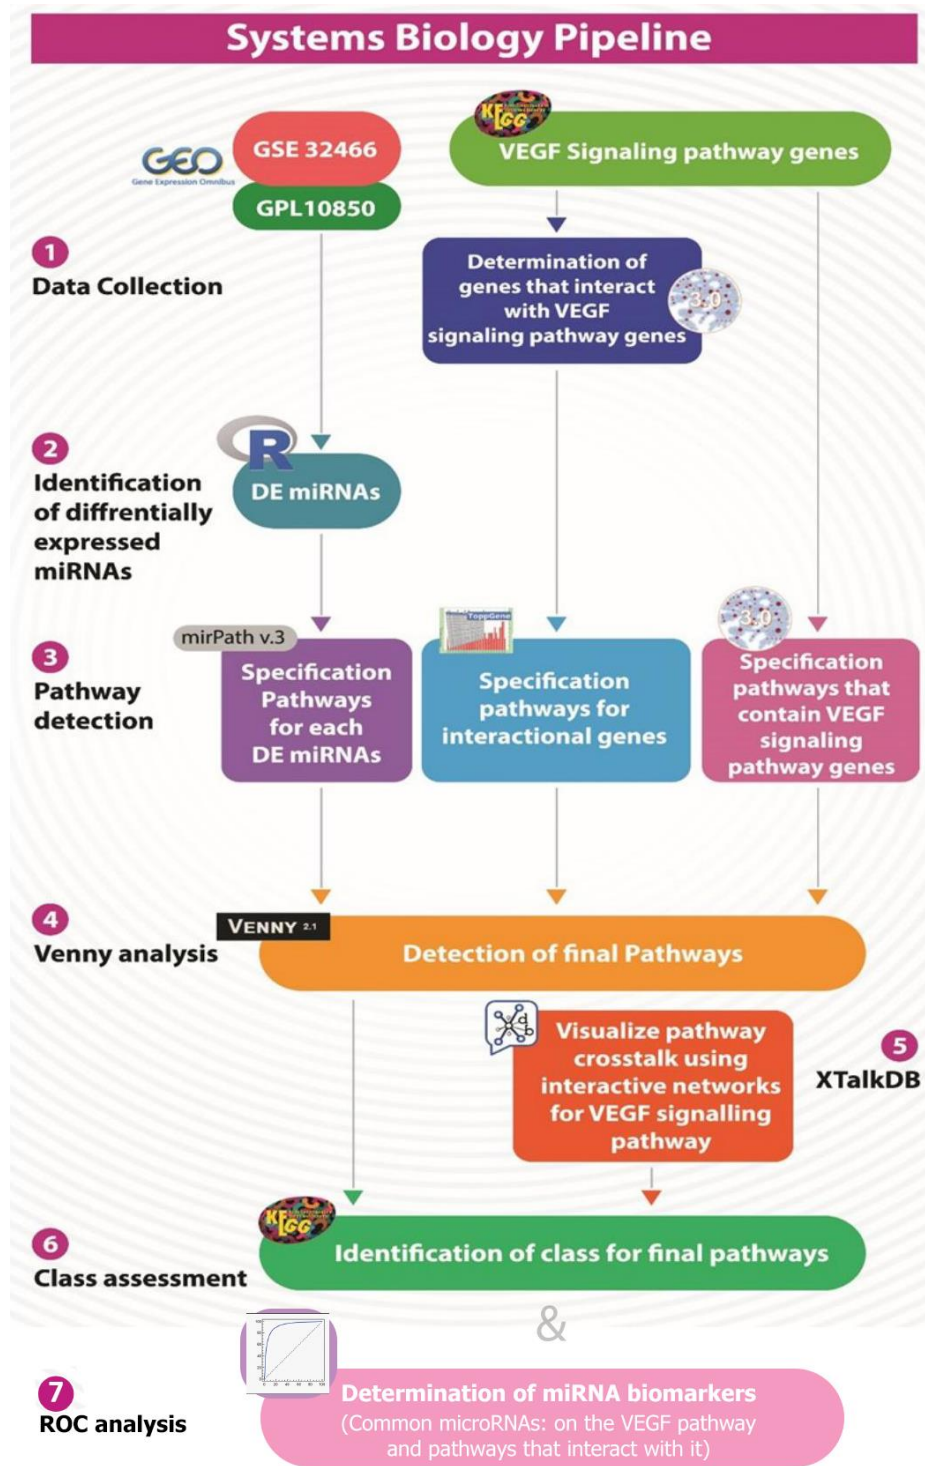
Systems Biology Pipeline

GEO
Gene Expression Omnibus

GSE 32466
GPL10850

KEGG
VEGF Signaling pathway genes

1
Data Collection

Determination of genes that interact with VEGF signaling pathway genes

3.0

2
Identification of diffrentially expressed miRNAs

R
DE miRNAs

3
Pathway detection

mirPath v.3
Specification Pathways for each DE miRNAs

ToppGene
Specification pathways for interactional genes

3.0
Specification pathways that contain VEGF signaling pathway genes

4
Venny analysis

VENNY 2.1
Detection of final Pathways

Visualize pathway crosstalk using interactive networks for VEGF signalling pathway

5
XTalkDB

6
Class assessment

KEGG
Identification of class for final pathways

&

7
ROC analysis

Determination of miRNA biomarkers
(Common microRNAs: on the VEGF pathway and pathways that interact with it)